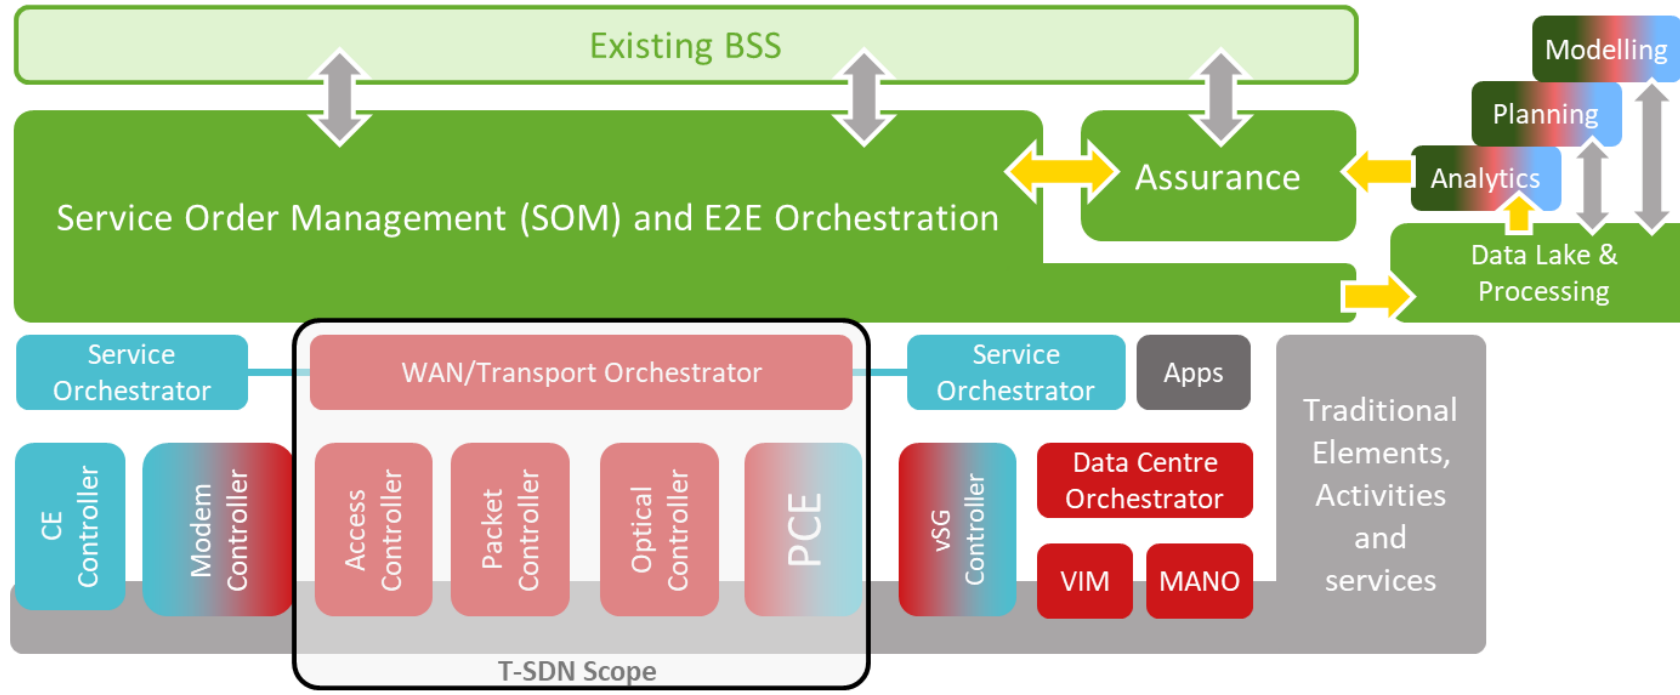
Existing BSS

Modelling

Planning

Service Order Management (SOM) and E2E Orchestration

Assurance

Analytics

Data Lake & Processing

Service Orchestrator

WAN/Transport Orchestrator

Service Orchestrator

Apps

Traditional Elements, Activities and services

CE Controller

Modem Controller

Access Controller

Packet Controller

Optical Controller

PCE

vSG Controller

Data Centre Orchestrator

VIM

MANO

T-SDN Scope